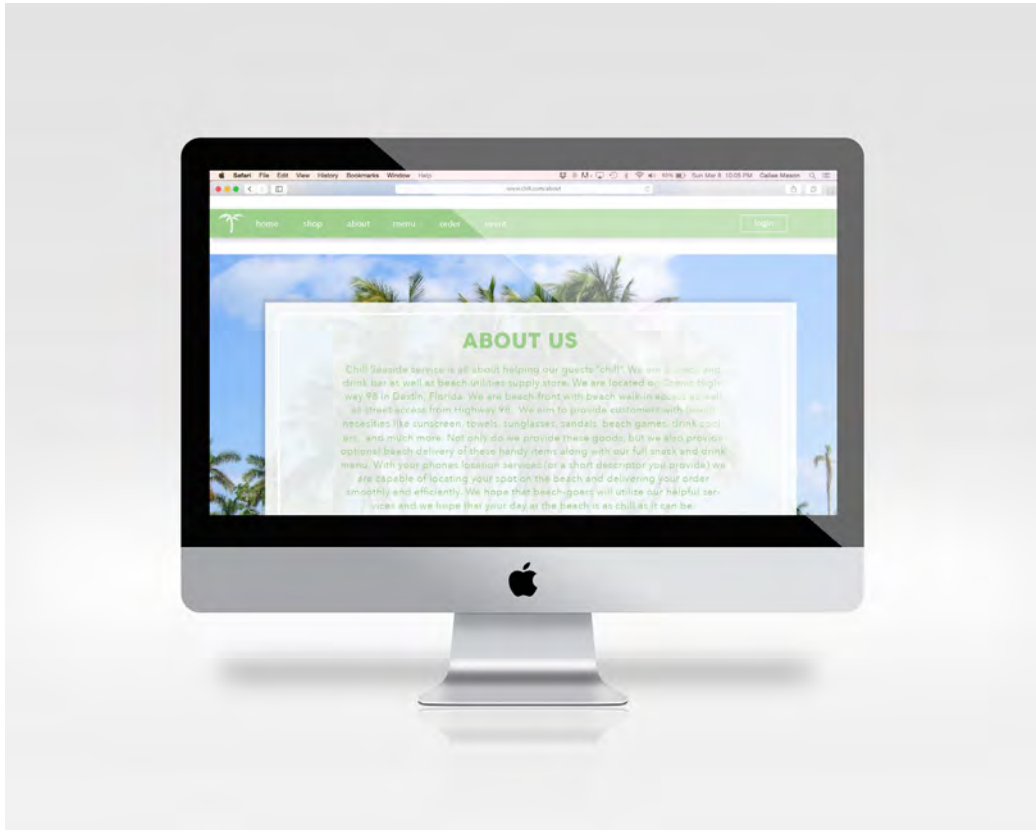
Safari File Edit View History Bookmarks Window Help

Sun Mar 8 10:05 PM Callee Mason

www.chill.com/about

home shop about menu order event

login

ABOUT US

Chill Seaside service is all about helping our guests "chill". We are a snack and drink bar as well as beach utilities supply store. We are located on Scenic Highway 98 in Destin, Florida. We are beach-front with beach walk-in access as well as street access from Highway 98. We aim to provide customers with beach necessities like sunscreen, towels, sunglasses, sandals, beach games, drink coolers, and much more. Not only do we provide these goods, but we also provide optional beach delivery of these handy items along with our full snack and drink menu. With your phones location services (or a short descriptor you provide) we are capable of locating your spot on the beach and delivering your order smoothly and efficiently. We hope that beach-goers will utilize our helpful services and we hope that your day at the beach is as chill as it can be.